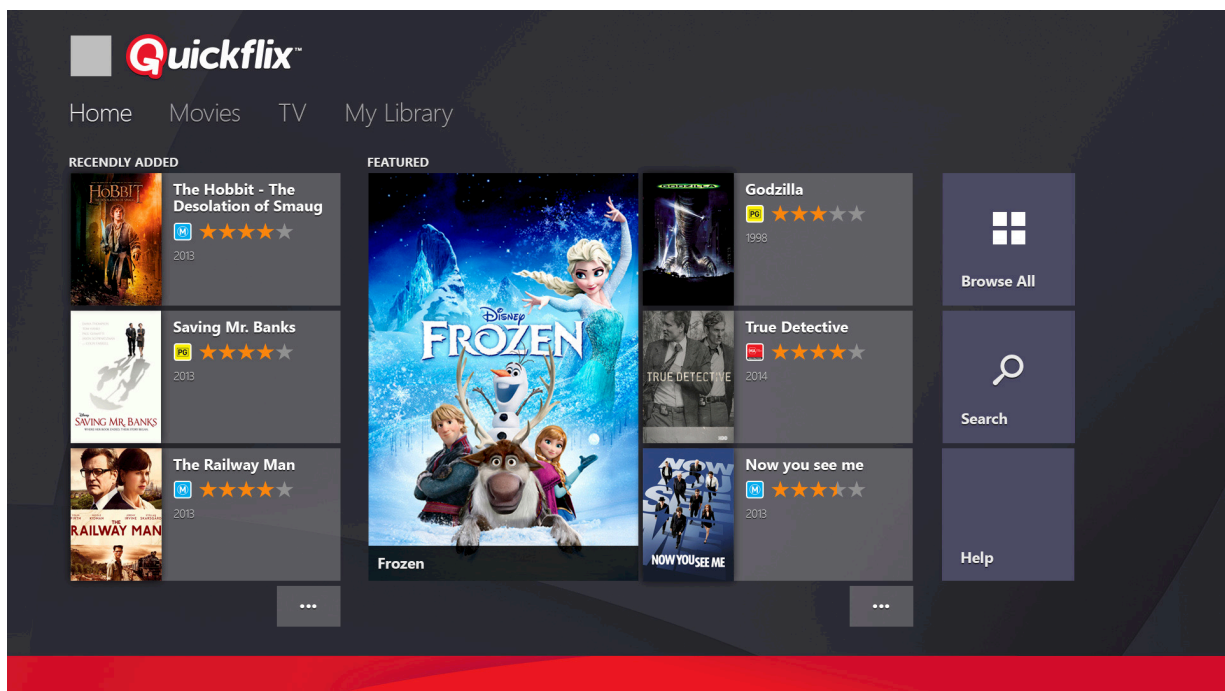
Quickflix™

Home Movies TV My Library

RECENTLY ADDED

HOBBIT

The Hobbit - The Desolation of Smaug
M
2013

SAVING MR. BANKS

Saving Mr. Banks
PG
2013

RAILWAY MAN

The Railway Man
M
2013

...

FEATURED

Disney FROZEN

Frozen

GODZILLA

Godzilla
PG
1998

TRUE DETECTIVE

True Detective
2014

NOW YOU SEE ME

Now you see me
M
2013

...

Browse All

Search

Help